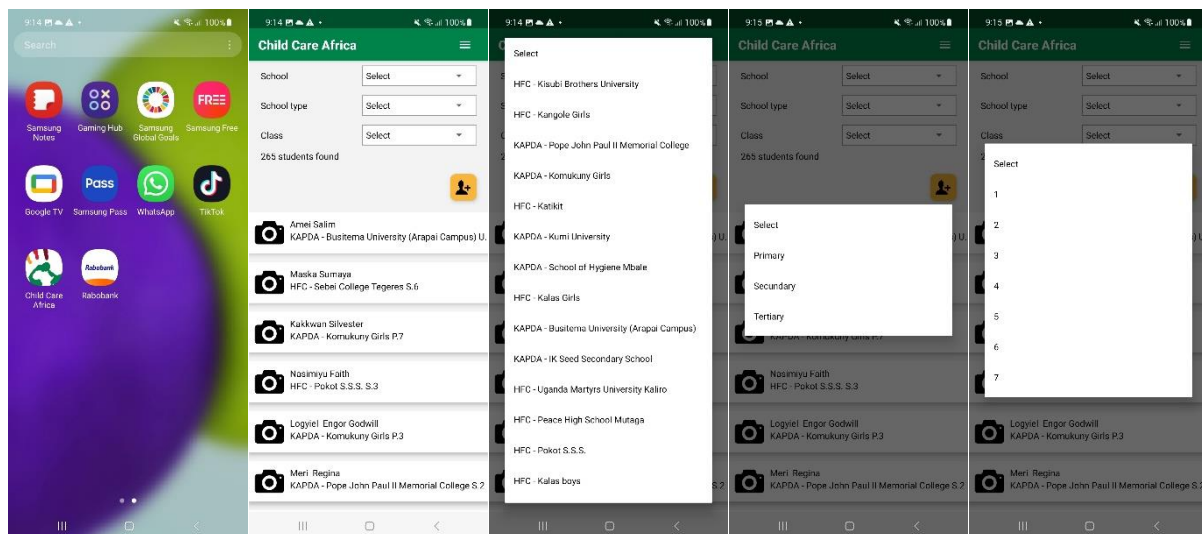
9:14 100%
Search
Samsung Notes
Gaming Hub
Samsung Global Goals
FREE
Samsung Free
Google TV
Pass
Samsung Pass
WhatsApp
TikTok
Child Care Africa
Rabobank
Rabobank

9:14 100%
Child Care Africa
School Select
School type Select
Class Select
265 students found
Amei Salim
KAPDA - Busitema University (Arapai Campus) U.
Maska Sumaya
HFC - Sebei College Tegeres S.6
Kakkwan Silvester
KAPDA - Komukuny Girls P.7
Nasimiyu Faith
HFC - Pokot S.S.S. S.3
Logyiel Engor Godwill
KAPDA - Komukuny Girls P.3
Meri Regina
KAPDA - Pope John Paul II Memorial College S.2

9:14 100%
Select
HFC - Kisubi Brothers University
HFC - Kangole Girls
KAPDA - Pope John Paul II Memorial College
KAPDA - Komukuny Girls
HFC - Katikit
KAPDA - Kumi University
KAPDA - School of Hygiene Mbale
HFC - Kalas Girls
KAPDA - Busitema University (Arapai Campus)
KAPDA - IK Seed Secondary School
HFC - Uganda Martyrs University Kaliro
HFC - Peace High School Mutaga
HFC - Pokot S.S.S.
HFC - Kalas boys

9:15 100%
Child Care Africa
School Select
School type Select
Class Select
265 students found
Select
Primary
Secundary
Tertiary
Nasimiyu Faith
HFC - Pokot S.S.S. S.3
Logyiel Engor Godwill
KAPDA - Komukuny Girls P.3
Meri Regina
KAPDA - Pope John Paul II Memorial College S.2

9:15 100%
Child Care Africa
School Select
School type Select
Class Select
Select
1
2
3
4
5
6
7
Logyiel Engor Godwill
KAPDA - Komukuny Girls P.3
Meri Regina
KAPDA - Pope John Paul II Memorial College S.2